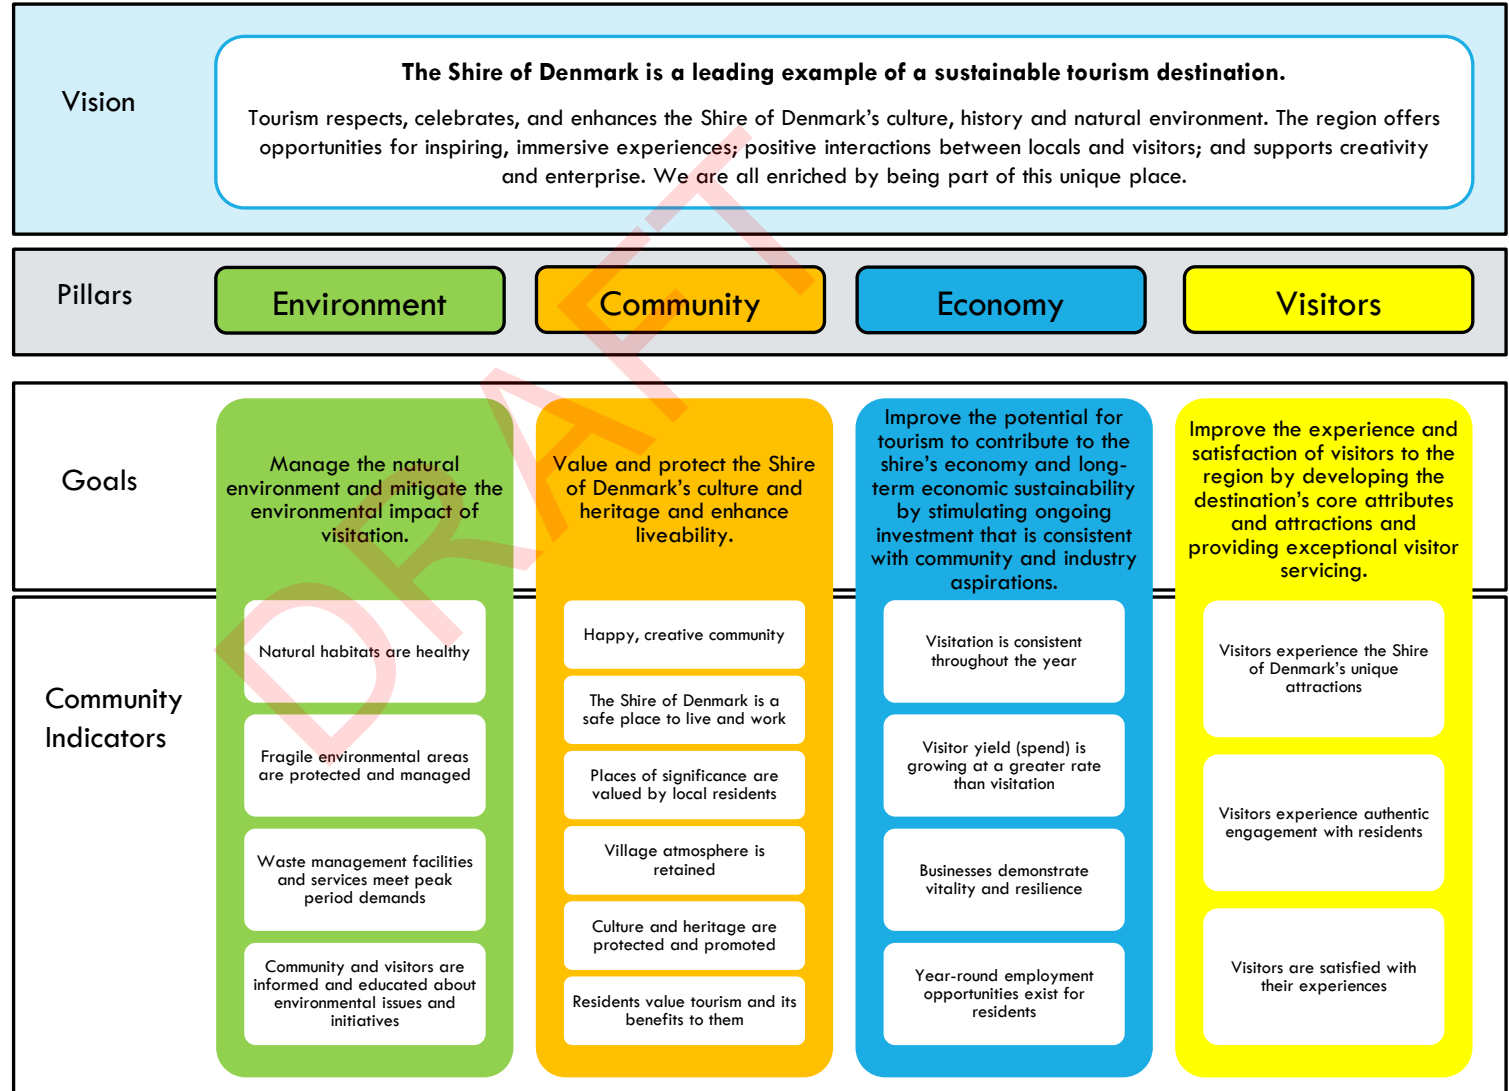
Vision

The Shire of Denmark is a leading example of a sustainable tourism destination.

Tourism respects, celebrates, and enhances the Shire of Denmark's culture, history and natural environment. The region offers opportunities for inspiring, immersive experiences; positive interactions between locals and visitors; and supports creativity and enterprise. We are all enriched by being part of this unique place.

Pillars

Environment

Community

Economy

Visitors

Goals

Manage the natural environment and mitigate the environmental impact of visitation.

Value and protect the Shire of Denmark's culture and heritage and enhance liveability.

Improve the potential for tourism to contribute to the shire's economy and long-term economic sustainability by stimulating ongoing investment that is consistent with community and industry aspirations.

Improve the experience and satisfaction of visitors to the region by developing the destination's core attributes and attractions and providing exceptional visitor servicing.

Community Indicators

Natural habitats are healthy

Fragile environmental areas are protected and managed

Waste management facilities and services meet peak period demands

Community and visitors are informed and educated about environmental issues and initiatives

Happy, creative community

The Shire of Denmark is a safe place to live and work

Places of significance are valued by local residents

Village atmosphere is retained

Culture and heritage are protected and promoted

Residents value tourism and its benefits to them

Visitation is consistent throughout the year

Visitor yield (spend) is growing at a greater rate than visitation

Businesses demonstrate vitality and resilience

Year-round employment opportunities exist for residents

Visitors experience the Shire of Denmark's unique attractions

Visitors experience authentic engagement with residents

Visitors are satisfied with their experiences

DRAFT